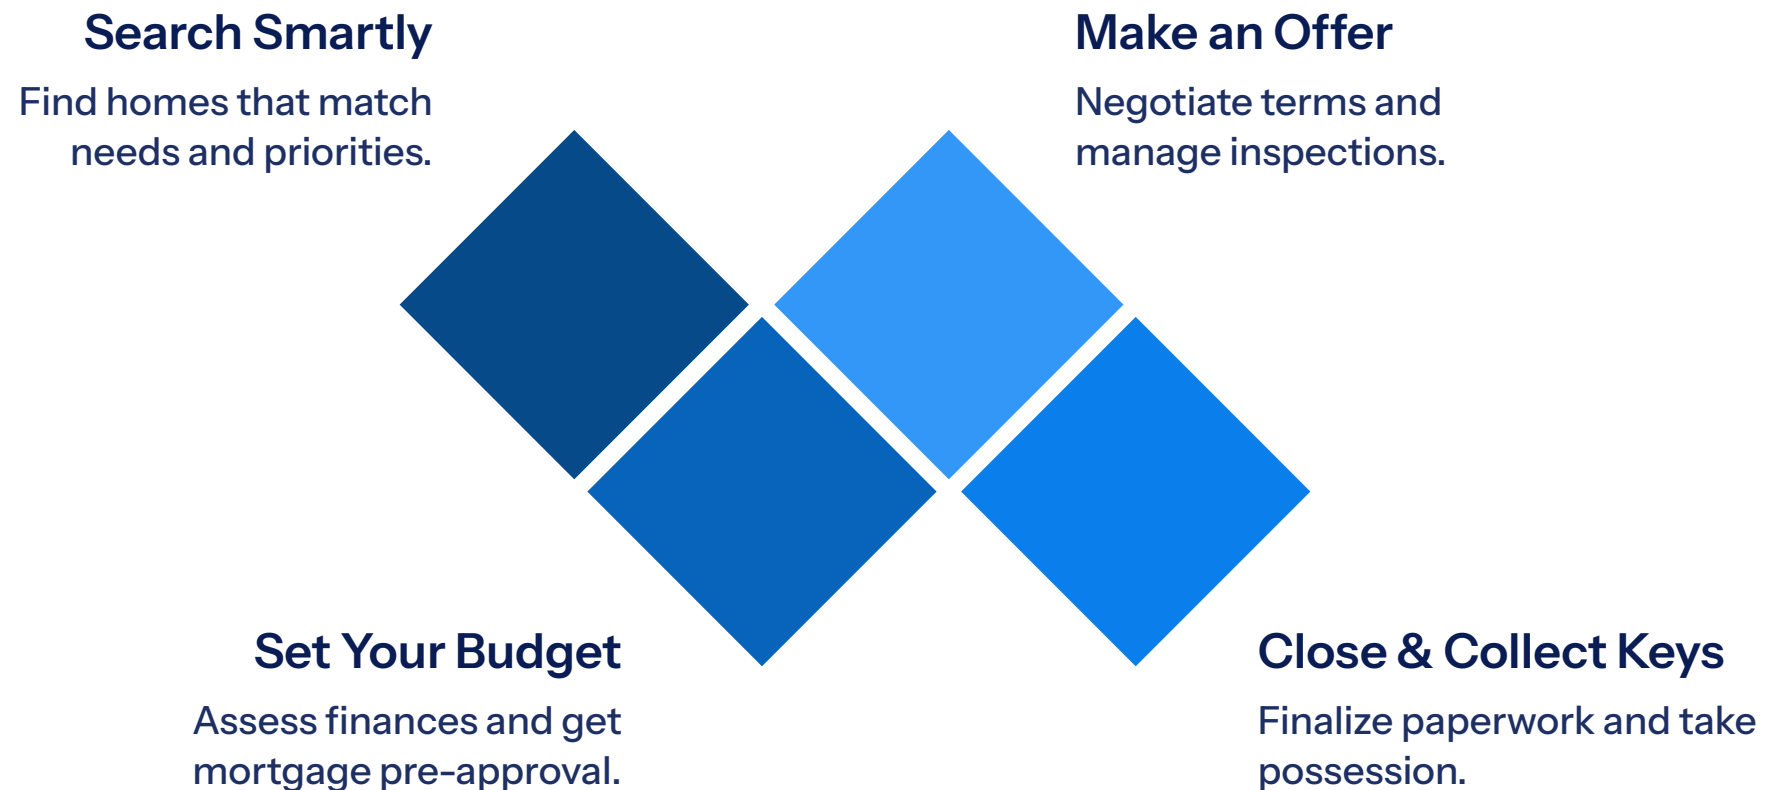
Search Smartly

Find homes that match needs and priorities.

Make an Offer

Negotiate terms and manage inspections.

Set Your Budget

Assess finances and get mortgage pre-approval.

Close & Collect Keys

Finalize paperwork and take possession.